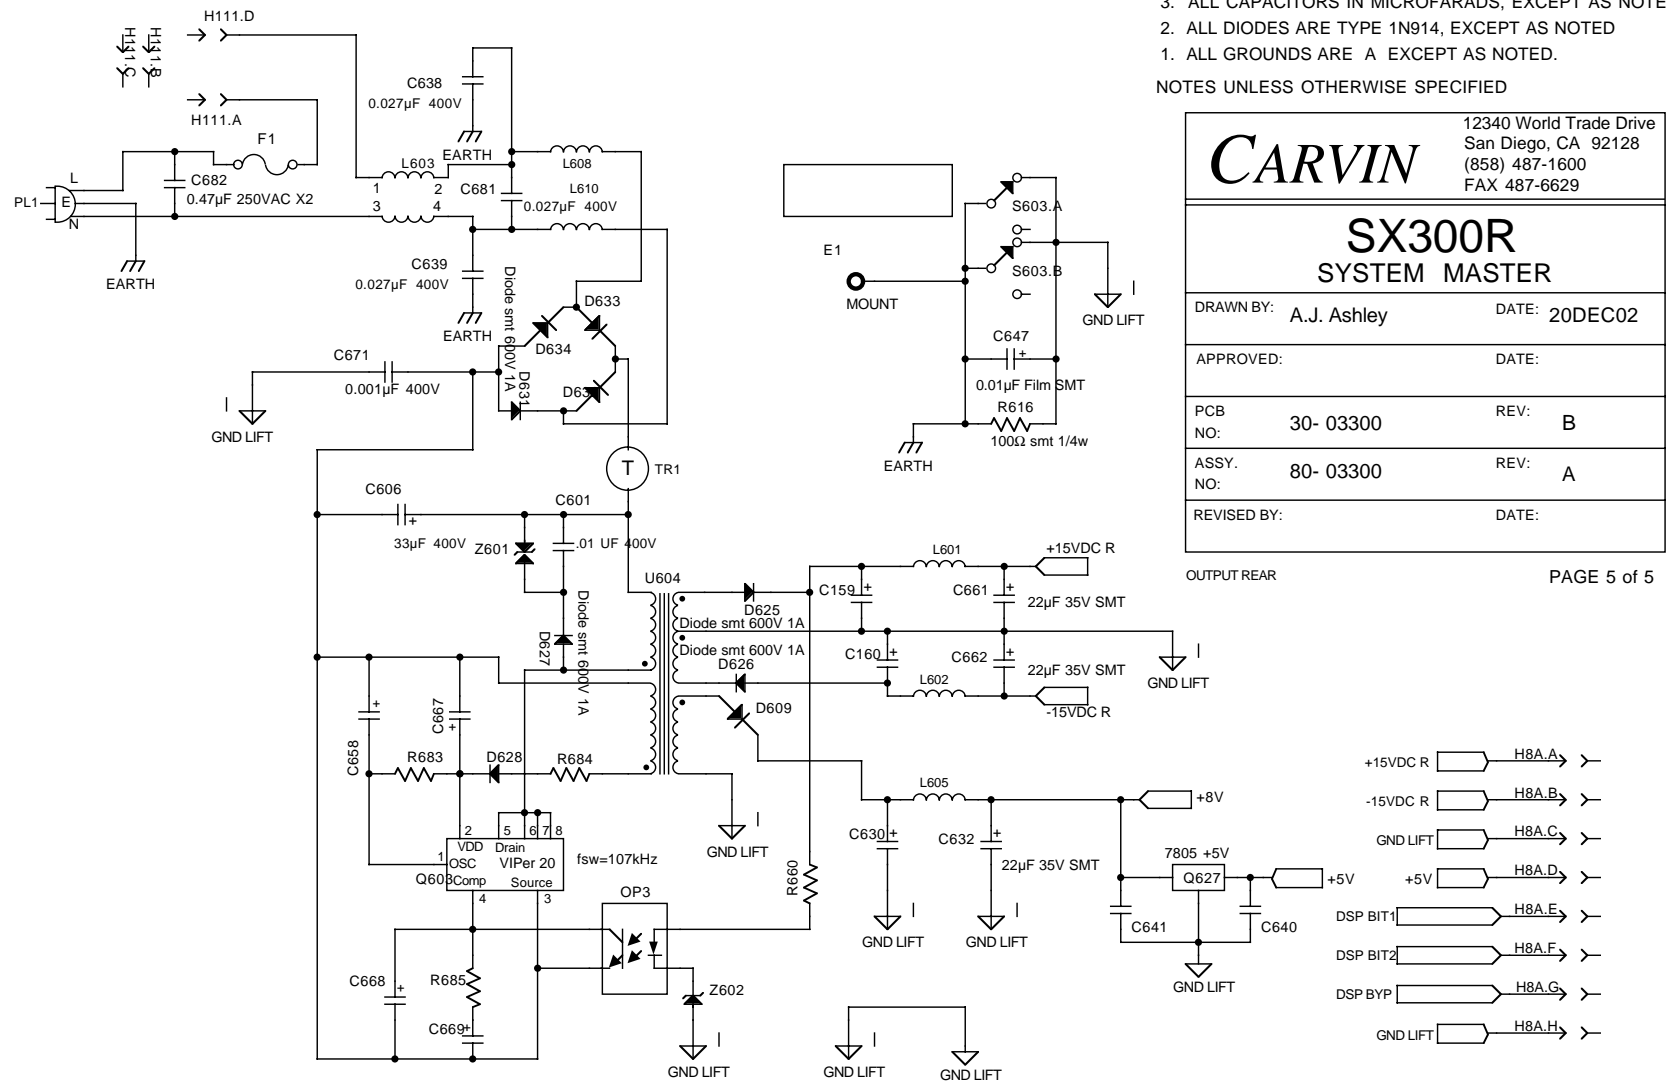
3. ALL CAPACITORS IN MICROFARADS, EXCEPT AS NOTE
2. ALL DIODES ARE TYPE 1N914, EXCEPT AS NOTED
1. ALL GROUNDS ARE A EXCEPT AS NOTED.
NOTES UNLESS OTHERWISE SPECIFIED

CARVIN
12340 World Trade Drive
San Diego, CA 92128
(858) 487-1600
FAX 487-6629

SX300R
SYSTEM MASTER

| DRAWN BY: | A.J. Ashley | DATE: | 20DEC02 |
|---|---|---|---|
| APPROVED: | | DATE: | |
| PCB NO: | 30- 03300 | REV: | B |
| ASSY. NO: | 80- 03300 | REV: | A |
| REVISED BY: | | DATE: | |

OUTPUT REAR
PAGE 5 of 5

H111.D
H111.B
H111.C
H111.A
F1
C638
0.027µF 400V
EARTH
L603
1 2
3 4
L608
C681
L610
0.027µF 400V
C682
0.47µF 250VAC X2
L
E
N
PL1
EARTH
C639
0.027µF 400V
EARTH
Diode smt 600V 1A
D633
D634
D631
D632
C671
0.001µF 400V
GND LIFT
T
TR1
C606
33µF 400V
C601
Z601
.01 UF 400V
U604
Diode smt 600V 1A
D627
D625
Diode smt 600V 1A
Diode smt 600V 1A
D626
D609
C159
C661
22µF 35V SMT
L601
+15VDC R
C160
C662
22µF 35V SMT
L602
-15VDC R
GND LIFT
C658
C667
R683
D628
R684
GND LIFT
2 5 6 7 8
VDD Drain
1 OSC VIPer 20
Q603 Comp Source
4 3
fsw=107kHz
OP3
R660
Z602
GND LIFT
C668
R685
C669
L605
+8V
C630
C632
22µF 35V SMT
GND LIFT
GND LIFT
7805 +5V
Q627
+5V
C641
C640
GND LIFT
GND LIFT
GND LIFT
E1
MOUNT
S603.A
S603.B
GND LIFT
C647
0.01µF Film SMT
R616
100Ω smt 1/4w
EARTH
+15VDC R
H8A.A
-15VDC R
H8A.B
GND LIFT
H8A.C
+5V
H8A.D
DSP BIT1
H8A.E
DSP BIT2
H8A.F
DSP BYP
H8A.G
GND LIFT
H8A.H